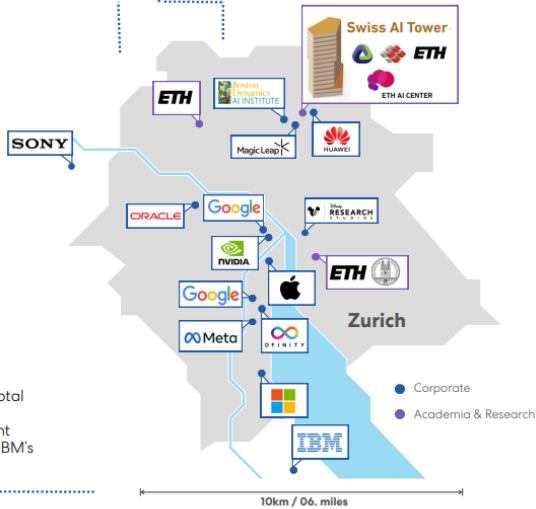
Swiss AI Tower
ETH
ETH AI CENTER
ETH
Boston Dynamics AI INSTITUTE
SONY
Magic Leap
HUAWEI
ORACLE
Google
Disney RESEARCH STUDIOS
NVIDIA
ETH
Google
Meta
DFINITY
Zurich
IBM
Corporate
Academia & Research
otal
nt
BM's
10km / 06. miles